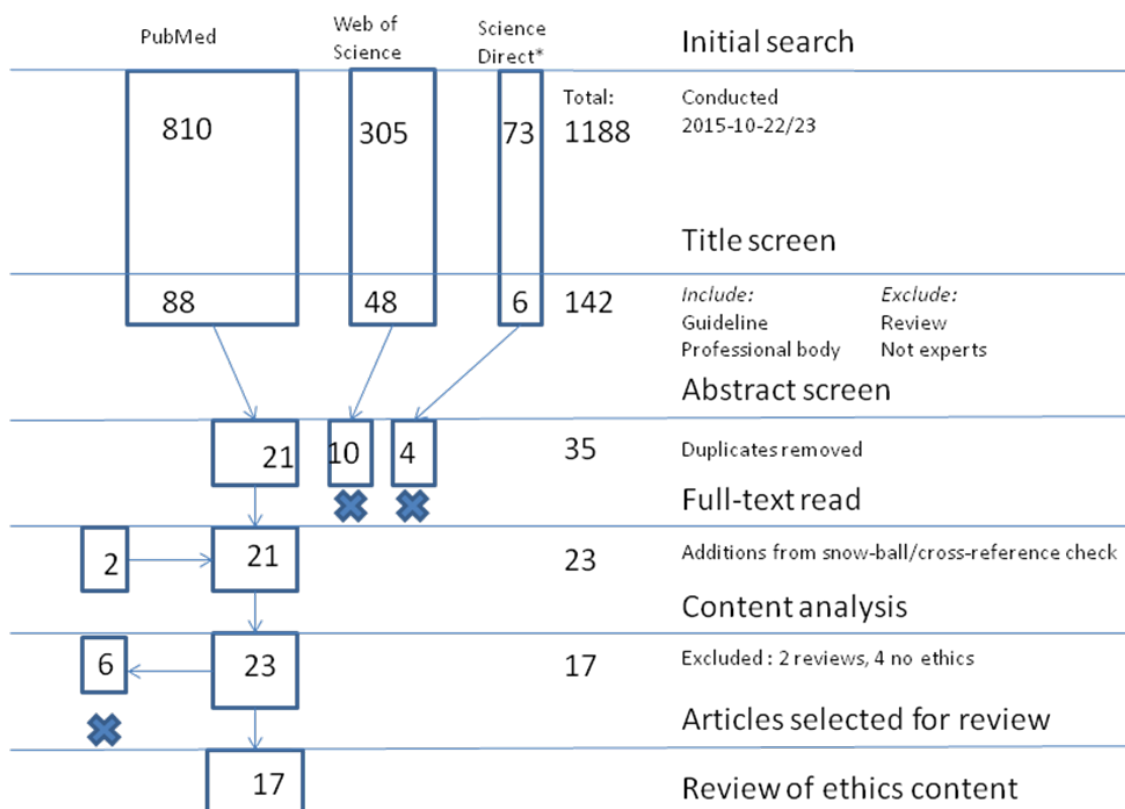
PubMed

Web of Science

Science Direct*

Initial search

810

305

73

Total: 1188

Conducted 2015-10-22/23

Title screen

88

48

6

142

*Include:*
Guideline
Professional body

*Exclude:*
Review
Not experts

Abstract screen

21

10

4

35

Duplicates removed

Full-text read

2

21

23

Additions from snow-ball/cross-reference check

Content analysis

6

23

17

Excluded : 2 reviews, 4 no ethics

Articles selected for review

17

Review of ethics content